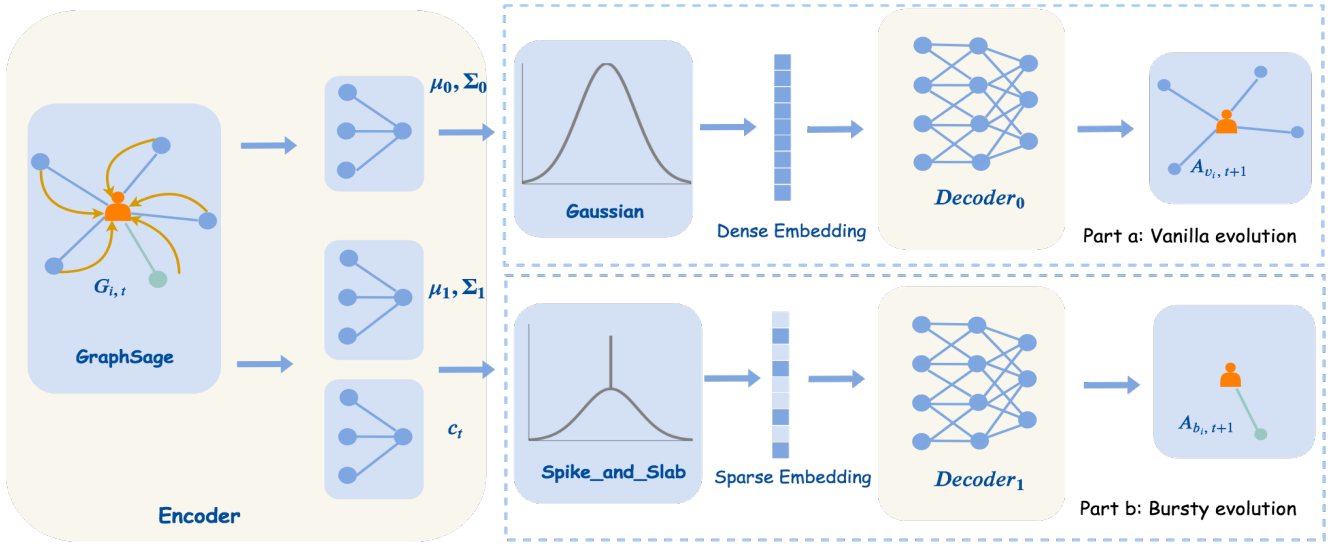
$G_{i,t}$

GraphSage

Encoder

$\mu_0, \Sigma_0$

$\mu_1, \Sigma_1$

$c_t$

Gaussian

Dense Embedding

$Decoder_0$

$A_{v_i,t+1}$

Part a: Vanilla evolution

Spike_and_Slab

Sparse Embedding

$Decoder_1$

$A_{b_i,t+1}$

Part b: Bursty evolution